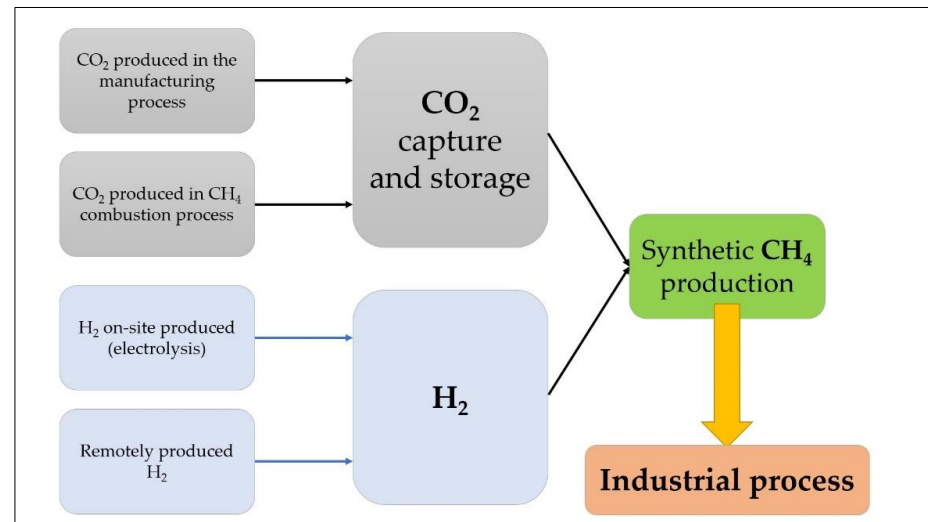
$CO_2$ produced in the manufacturing process

$CO_2$ produced in $CH_4$ combustion process

$CO_2$ capture and storage

$H_2$ on-site produced (electrolysis)

Remotely produced $H_2$

$H_2$

Synthetic $CH_4$ production

Industrial process